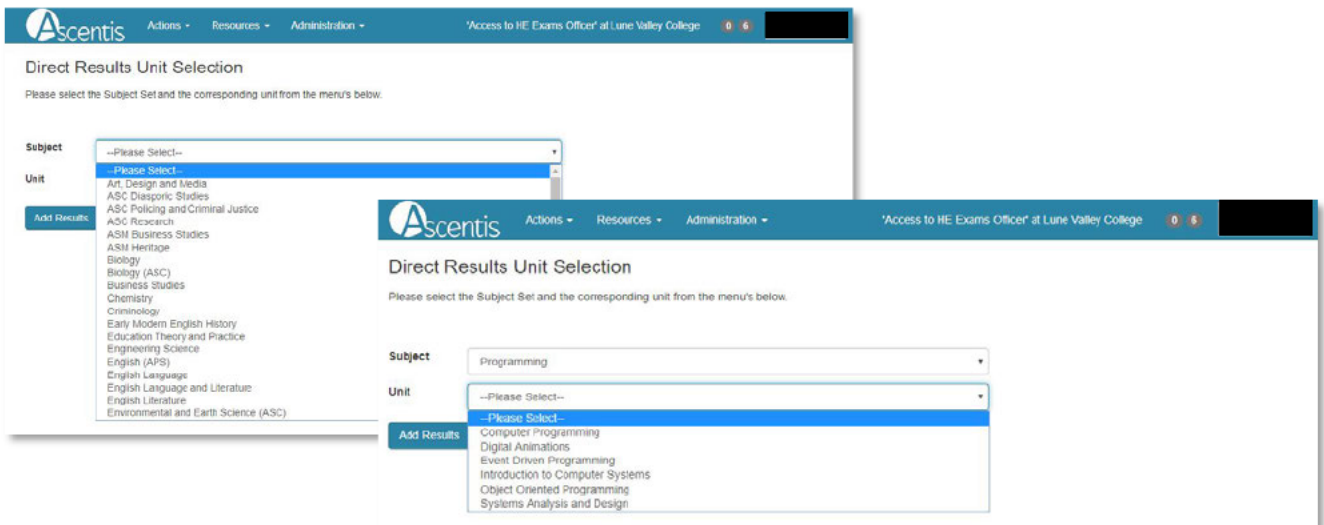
Ascentis Actions ▾ Resources ▾ Administration ▾ 'Access to HE Exams Officer' at Lune Valley College 0 6

Direct Results Unit Selection

Please select the Subject Set and the corresponding unit from the menu's below.

Subject --Please Select--

Unit

Add Results

--Please Select--
Art, Design and Media
ASC Diasporic Studies
ASC Policing and Criminal Justice
ASC Research
ASN Business Studies
ASN Heritage
Biology
Biology (ASC)
Business Studies
Chemistry
Criminology
Early Modern English History
Education Theory and Practice
Engineering Science
English (APS)
English Language
English Language and Literature
English Literature
Environmental and Earth Science (ASC)

Ascentis Actions ▾ Resources ▾ Administration ▾ 'Access to HE Exams Officer' at Lune Valley College 0 6

Direct Results Unit Selection

Please select the Subject Set and the corresponding unit from the menu's below.

Subject Programming

Unit --Please Select--

Add Results

--Please Select--
Computer Programming
Digital Animations
Event Driven Programming
Introduction to Computer Systems
Object Oriented Programming
Systems Analysis and Design